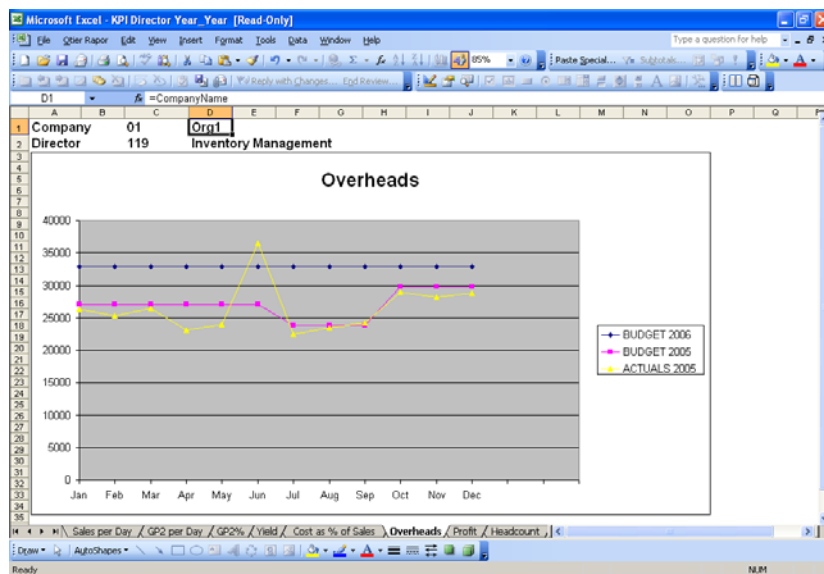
Microsoft Excel - KPI Director Year_Year [Read-Only]

File Qtier Rapor Edit View Insert Format Tools Data Window Help

Type a question for help

85%

Paste Special... Subtotals...

Reply with Changes... End Review...

D1 $f_x$ =CompanyName

| | A | B | C | D | E | F | G | H | I | J | K | L | M | N | O | P | Q |
|---|---|---|---|---|---|---|---|---|---|---|---|---|---|---|---|---|---|
| 1 | Company | | 01 | Org1 | | | | | | | | | | | | | |
| 2 | Director | | 119 | Inventory Management | | | | | | | | | | | | | |

Overheads

40000
35000
30000
25000
20000
15000
10000
5000
0

Jan Feb Mar Apr May Jun Jul Aug Sep Oct Nov Dec

BUDGET 2006
BUDGET 2005
ACTUALS 2005

Sales per Day / GP2 per Day / GP2% / Yield / Cost as % of Sales / Overheads / Profit / Headcount

Draw AutoShapes

Ready NUM